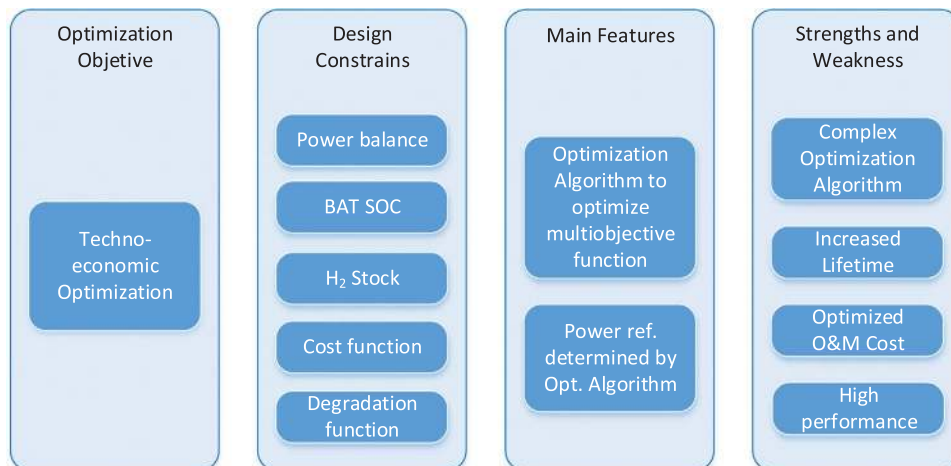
Optimization Objetive

Techno-economic Optimization

Design Constrains

Power balance

BAT SOC

$H_2$ Stock

Cost function

Degradation function

Main Features

Optimization Algorithm to optimize multiobjective function

Power ref. determined by Opt. Algorithm

Strengths and Weakness

Complex Optimization Algorithm

Increased Lifetime

Optimized O&M Cost

High performance